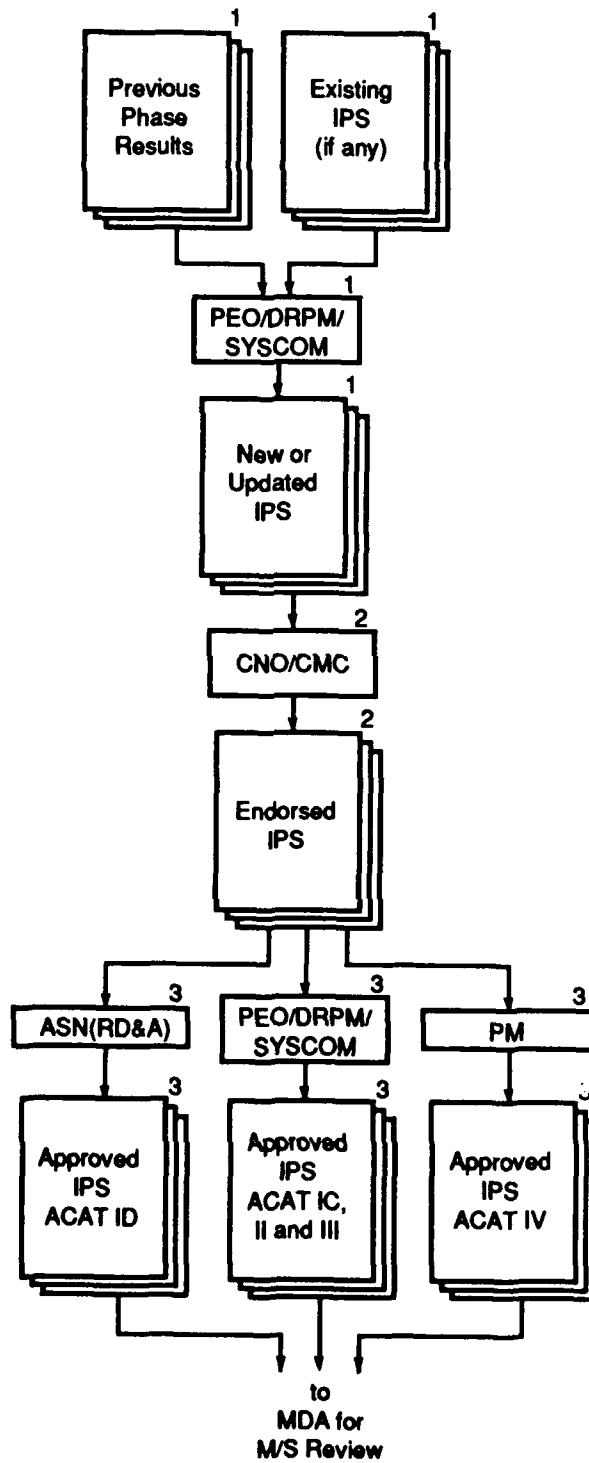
1
Previous Phase Results

1
Existing IPS (if any)

1
PEO/DRPM/ SYSCOM

1
New or Updated IPS

2
CNO/CMC

2
Endorsed IPS

3
ASN(RD&A)

3
PEO/DRPM/ SYSCOM

3
PM

3
Approved IPS ACAT ID

3
Approved IPS ACAT IC, II and III

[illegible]
Approved IPS ACAT IV

to MDA for M/S Review